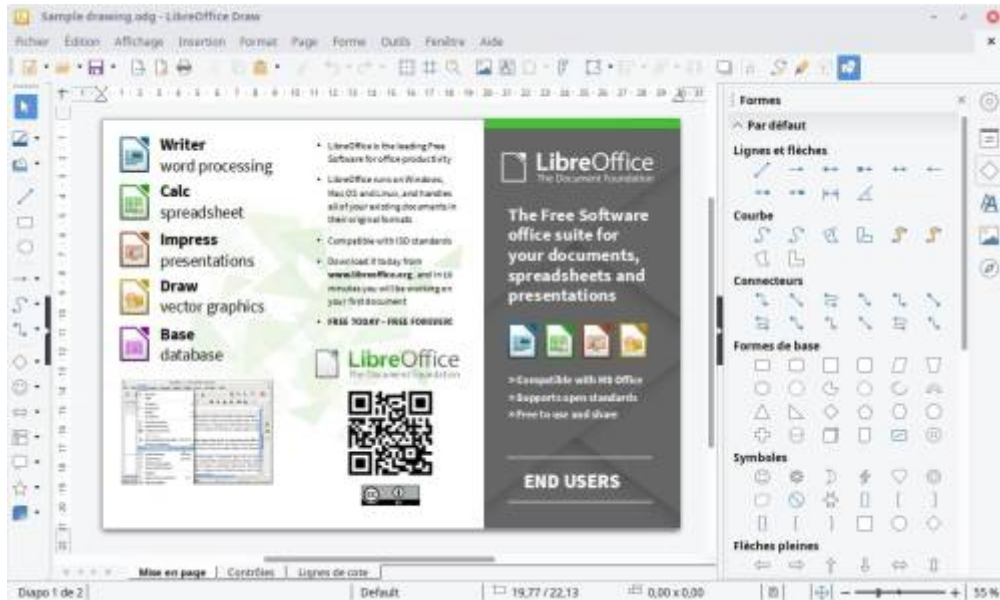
Sample drawing.odg - LibreOffice Draw

Fichier Édition Affichage Insertion Format Page Forme Outils Fenêtre Aide

Writer
word processing
Calc
spreadsheet
Impress
presentations
Draw
vector graphics
Base
database

• LibreOffice is the leading Free Software for office productivity
• LibreOffice runs on Windows, Mac OS and Linux, and handles all of your existing documents in their original formats
• Compatible with ISO standards
• Download it today from www.libreoffice.org, and in 10 minutes you will be working on your first document
• FREE TODAY - FREE FOREVER!

LibreOffice
The Document Foundation

LibreOffice
The Document Foundation

The Free Software office suite for your documents, spreadsheets and presentations

> Compatible with MS Office
> Supports open standards
> Free to use and share

END USERS

Formes
Par défaut
Lignes et flèches
Courbe
Connecteurs
Formes de base
Symboles
Flèches pleines

Mise en page | Contrôles | Lignes de cote

Diapo 1 de 2 | Default | 19,77 / 22,13 | 0,00 x 0,00 | 55 %